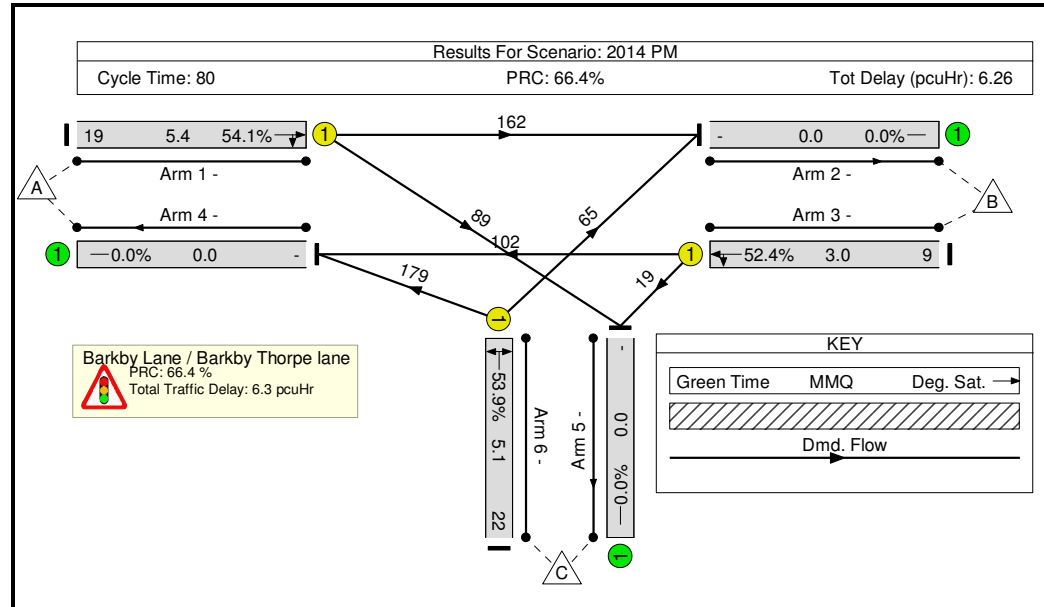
Results For Scenario: 2014 PM

Cycle Time: 80

PRC: 66.4%

Tot Delay (pcuHr): 6.26

19 5.4 54.1%

1

162

- 0.0 0.0%

1

Arm 1 -

Arm 2 -

A

B

Arm 4 -

Arm 3 -

89

65

102

1

—0.0% 0.0 -

179

19

1

52.4% 3.0 9

1

Barkby Lane / Barkby Thorpe lane

PRC: 66.4 %

Total Traffic Delay: 6.3 pcuHr

53.9% 5.1 22

Arm 6 -

Arm 5 -

- 0.0 —0.0%

KEY

Green Time MMQ Deg. Sat.

Dmd. Flow

C

1